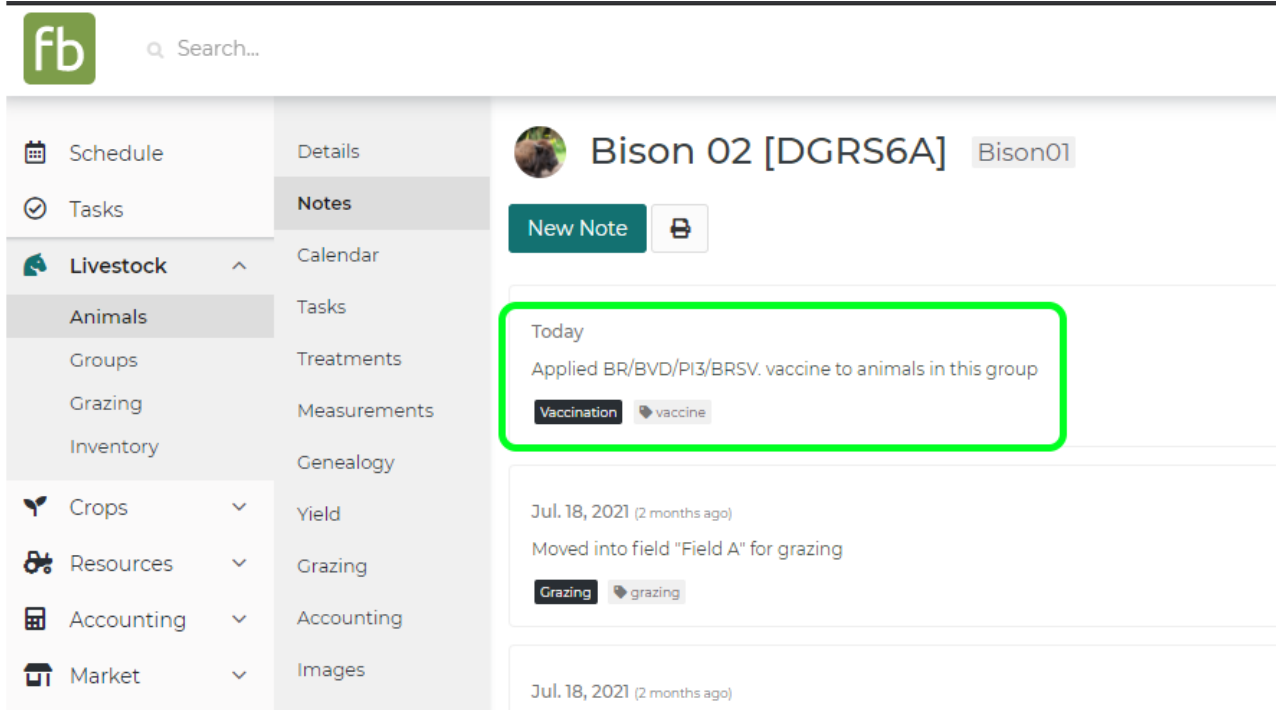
fb

Search...

Schedule
Tasks
Livestock
Animals
Groups
Grazing
Inventory
Crops
Resources
Accounting
Market

Details
Notes
Calendar
Tasks
Treatments
Measurements
Genealogy
Yield
Grazing
Accounting
Images

Bison 02 [DGRS6A] Bison01

New Note

Today
Applied BR/BVD/PI3/BRSV. vaccine to animals in this group
Vaccination vaccine

Jul. 18, 2021 (2 months ago)
Moved into field "Field A" for grazing
Grazing grazing

Jul. 18, 2021 (2 months ago)